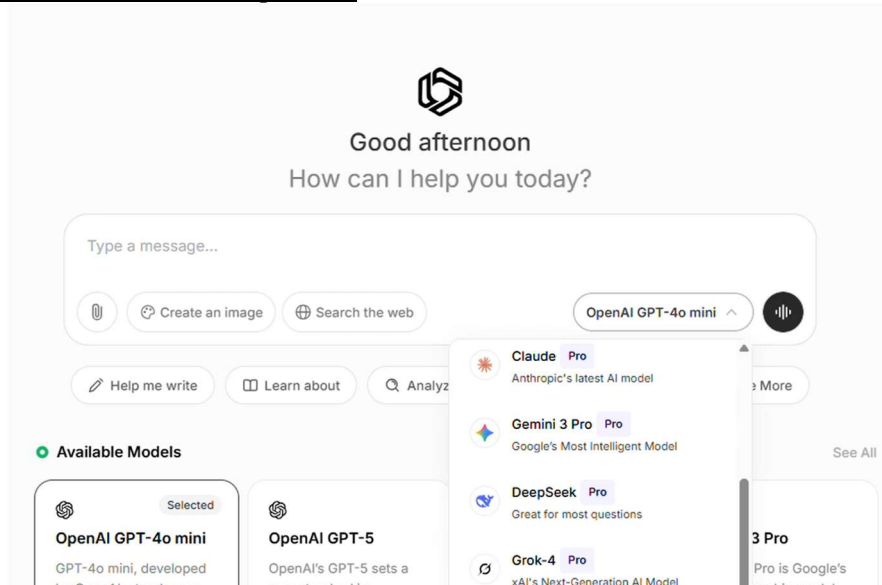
Good afternoon
How can I help you today?

Type a message...

Create an image
Search the web
OpenAI GPT-4o mini

Help me write
Learn about
Analyz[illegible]
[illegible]e More

Claude Pro
Anthropic's latest AI model

Gemini 3 Pro Pro
Google's Most Intelligent Model

DeepSeek Pro
Great for most questions

Grok-4 Pro
xAI's Next-Generation AI Model

Available Models
See All

Selected
OpenAI GPT-4o mini
GPT-4o mini, developed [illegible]

OpenAI GPT-5
OpenAI's GPT-5 sets a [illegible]

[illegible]3 Pro
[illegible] Pro is Google's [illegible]